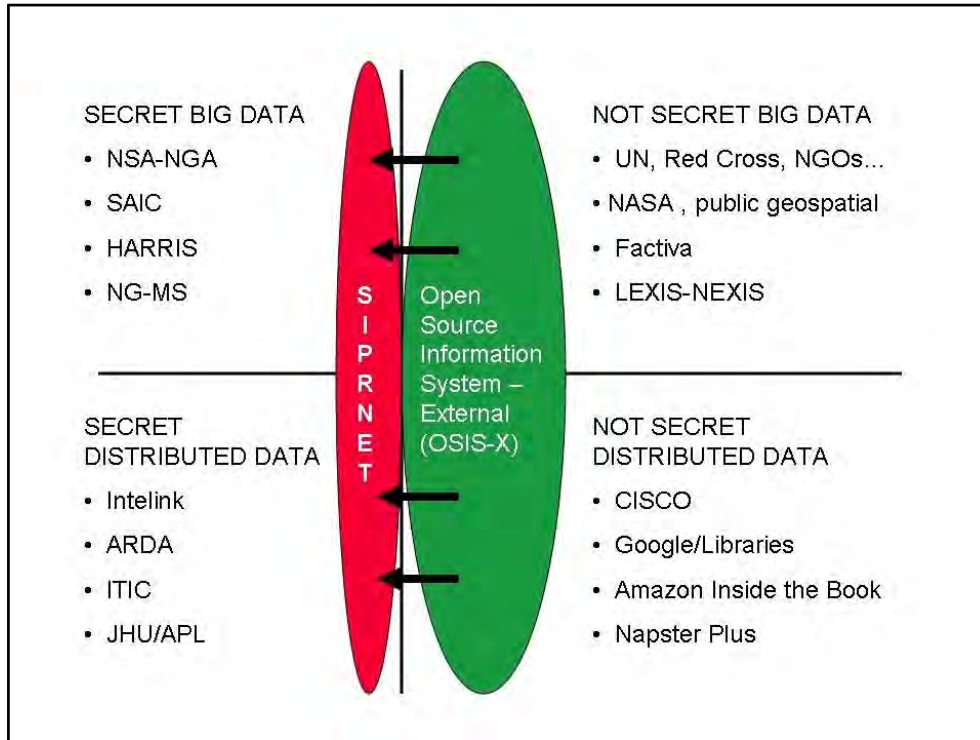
SECRET BIG DATA
• NSA-NGA
• SAIC
• HARRIS
• NG-MS

S
I
P
R
N
E
T

Open Source Information System – External (OSIS-X)

NOT SECRET BIG DATA
• UN, Red Cross, NGOs...
• NASA , public geospatial
• Factiva
• LEXIS-NEXIS

SECRET DISTRIBUTED DATA
• Intelink
• ARDA
• ITIC
• JHU/APL

NOT SECRET DISTRIBUTED DATA
• CISCO
• Google/Libraries
• Amazon Inside the Book
• Napster Plus